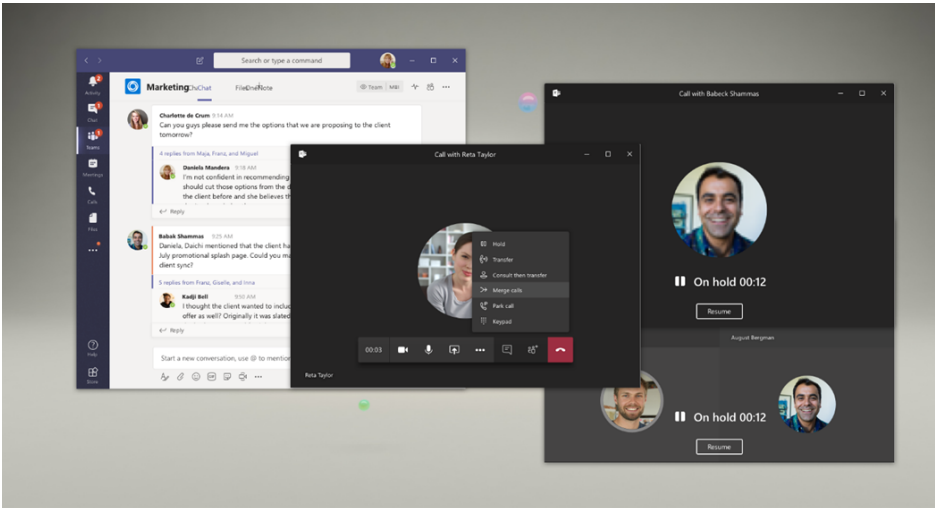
Search or type a command

Activity
Chat
Teams
Meetings
Calls
Files
...
Help
Store

Marketing Chat Files OneNote
Team

Charlotte de Crum
Can you guys please send me the options that we are proposing to the client tomorrow?

4 replies from Maja, Franz, and Miguel

Daniela Mandera 9:18 AM
I'm not confident in recommending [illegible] should cut those options from the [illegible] the client before and she believes th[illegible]

Reply

Babek Shammas 9:25 AM
Daniela, Daichi mentioned that the client ha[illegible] July promotional splash page. Could you m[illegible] client sync?

5 replies from Franz, Giselle, and Inna

Kadji Bell 9:50 AM
I thought the client wanted to inclu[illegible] offer as well? Originally it was slated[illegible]

Reply

Start a new conversation, use @ to mention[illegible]

Call with Reta Taylor

Hold
Transfer
Consult then transfer
Merge calls
Park call
Keypad

00:03

Reta Taylor

Call with Babeck Shammas

On hold 00:12
Resume

August Bergman

On hold 00:12
Resume